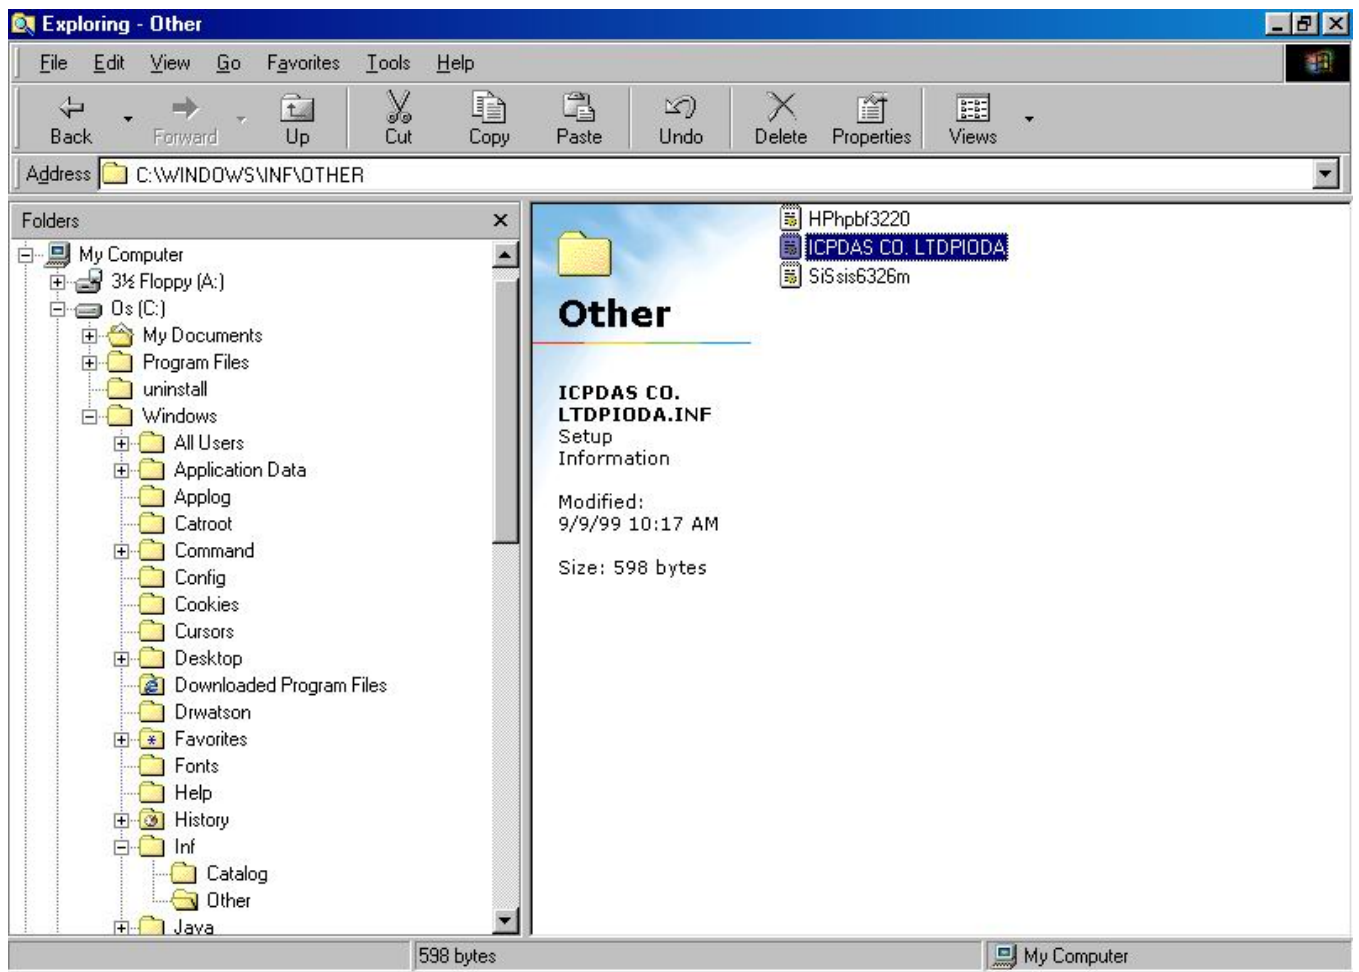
Exploring - Other

File Edit View Go Favorites Tools Help

Back Forward Up Cut Copy Paste Undo Delete Properties Views

Address C:\WINDOWS\INF\OTHER

Folders

My Computer
3½ Floppy (A:)
Os (C:)
My Documents
Program Files
uninstall
Windows
All Users
Application Data
Applog
Catroot
Command
Config
Cookies
Cursors
Desktop
Downloaded Program Files
Drwatson
Favorites
Fonts
Help
History
Inf
Catalog
Other
Java

Other

ICPDAS CO. LTDPIODA.INF
Setup Information

Modified:
9/9/99 10:17 AM

Size: 598 bytes

HPhpbf3220
ICPDAS CO. LTDPIODA
SiSsis6326m

598 bytes
My Computer